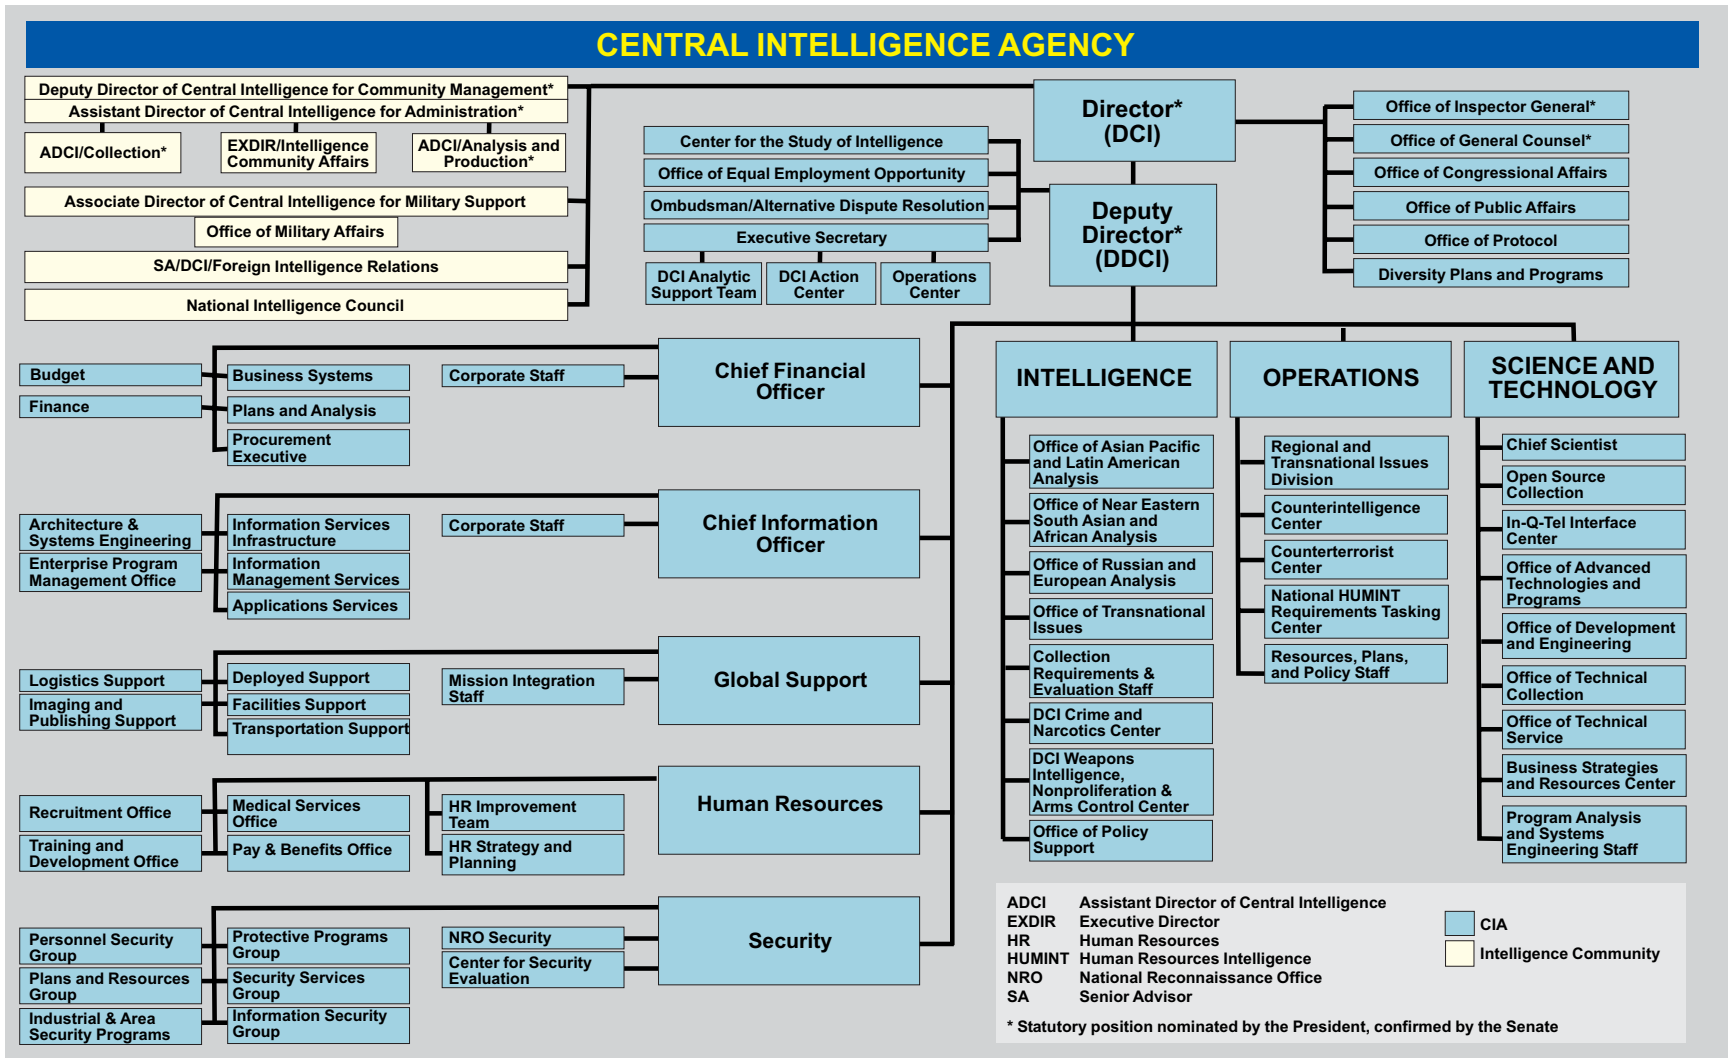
CENTRAL INTELLIGENCE AGENCY

Deputy Director of Central Intelligence for Community Management*
Assistant Director of Central Intelligence for Administration*
ADCI/Collection*
EXDIR/Intelligence Community Affairs
ADCI/Analysis and Production*
Associate Director of Central Intelligence for Military Support
Office of Military Affairs
SA/DCI/Foreign Intelligence Relations
National Intelligence Council

Director* (DCI)
Deputy Director* (DDCI)

Center for the Study of Intelligence
Office of Equal Employment Opportunity
Ombudsman/Alternative Dispute Resolution
Executive Secretary
DCI Analytic Support Team
DCI Action Center
Operations Center

Office of Inspector General*
Office of General Counsel*
Office of Congressional Affairs
Office of Public Affairs
Office of Protocol
Diversity Plans and Programs

Chief Financial Officer
Budget
Finance
Business Systems
Plans and Analysis
Procurement Executive
Corporate Staff

Chief Information Officer
Architecture & Systems Engineering
Enterprise Program Management Office
Information Services Infrastructure
Information Management Services
Applications Services
Corporate Staff

Global Support
Logistics Support
Imaging and Publishing Support
Deployed Support
Facilities Support
Transportation Support
Mission Integration Staff

Human Resources
Recruitment Office
Training and Development Office
Medical Services Office
Pay & Benefits Office
HR Improvement Team
HR Strategy and Planning

Security
Personnel Security Group
Plans and Resources Group
Industrial & Area Security Programs
Protective Programs Group
Security Services Group
Information Security Group
NRO Security
Center for Security Evaluation

INTELLIGENCE
Office of Asian Pacific and Latin American Analysis
Office of Near Eastern South Asian and African Analysis
Office of Russian and European Analysis
Office of Transnational Issues
Collection Requirements & Evaluation Staff
DCI Crime and Narcotics Center
DCI Weapons Intelligence, Nonproliferation & Arms Control Center
Office of Policy Support

OPERATIONS
Regional and Transnational Issues Division
Counterintelligence Center
Counterterrorist Center
National HUMINT Requirements Tasking Center
Resources, Plans, and Policy Staff

SCIENCE AND TECHNOLOGY
Chief Scientist
Open Source Collection
In-Q-Tel Interface Center
Office of Advanced Technologies and Programs
Office of Development and Engineering
Office of Technical Collection
Office of Technical Service
Business Strategies and Resources Center
Program Analysis and Systems Engineering Staff

ADCI Assistant Director of Central Intelligence
EXDIR Executive Director
HR Human Resources
HUMINT Human Resources Intelligence
NRO National Reconnaissance Office
SA Senior Advisor

CIA
Intelligence Community

* Statutory position nominated by the President, confirmed by the Senate